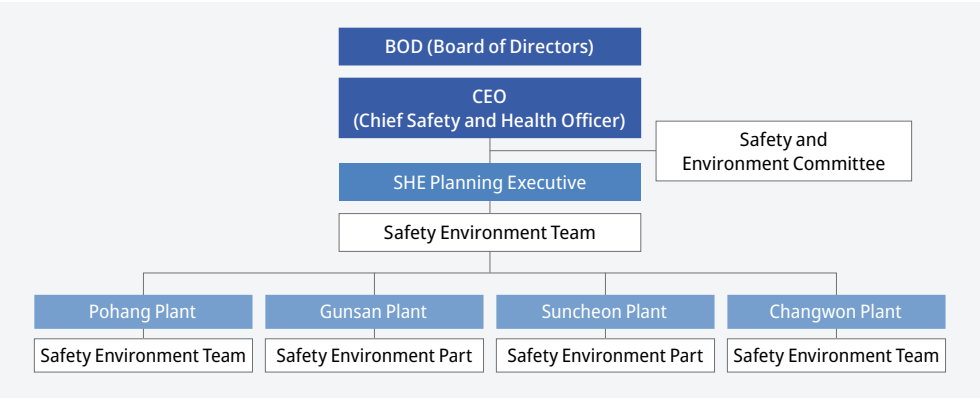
BOD (Board of Directors)

CEO
(Chief Safety and Health Officer)

Safety and Environment Committee

SHE Planning Executive

Safety Environment Team

Pohang Plant
Safety Environment Team

Gunsan Plant
Safety Environment Part

Suncheon Plant
Safety Environment Part

Changwon Plant
Safety Environment Team